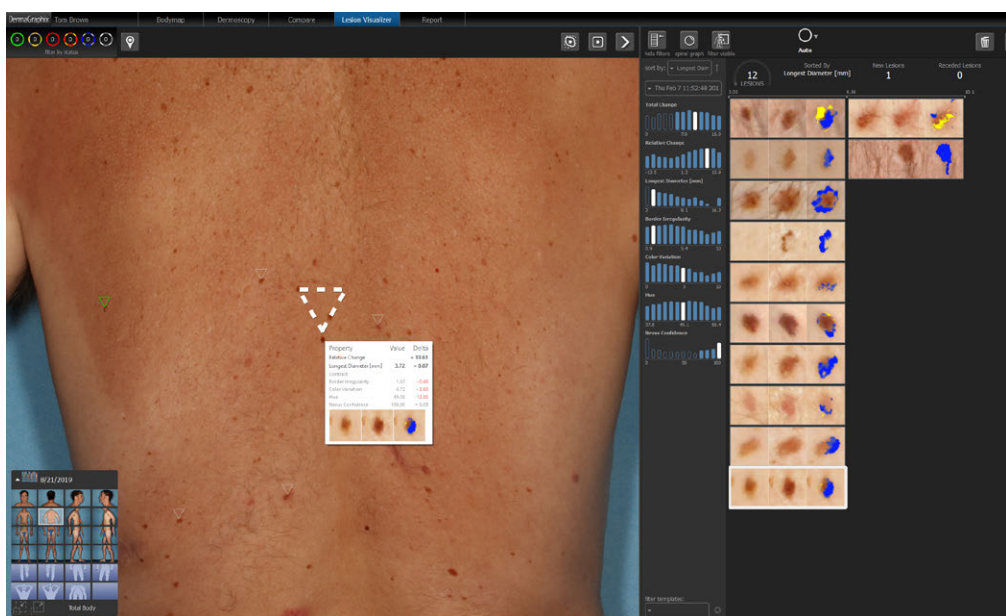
DermaGraphix Tom Browe

Bodymap

Dermoscopy

Compare

Lesion Visualizer

Report

3 0 0 0 0 0

filter by status

hide filters

ignore graph

filter visible

Auto

Sort by: Longest Diam

Thu Feb 7 11:52:48 201

12 LESIONS

Sorted by Longest Diameter [mm]

New Lesions 1

Receded Lesions 0

Total Change

Relative Change

Longest Diameter [mm]

Border Irregularity

Color Variation

Hue

Nevus Confidence

| Property | Value | Delta |
|---|---|---|
| Relative Change | | + 93.64 |
| Longest Diameter [mm] | 3.72 | + 0.07 |
| Contrast | | |
| Border Irregularity | 1.03 | - 0.05 |
| Color Variation | 4.72 | - 3.65 |
| Hue | 39.25 | - 12.00 |
| Nevus Confidence | 100.00 | + 0.00 |

8/21/2019

Total Body

filter templates: